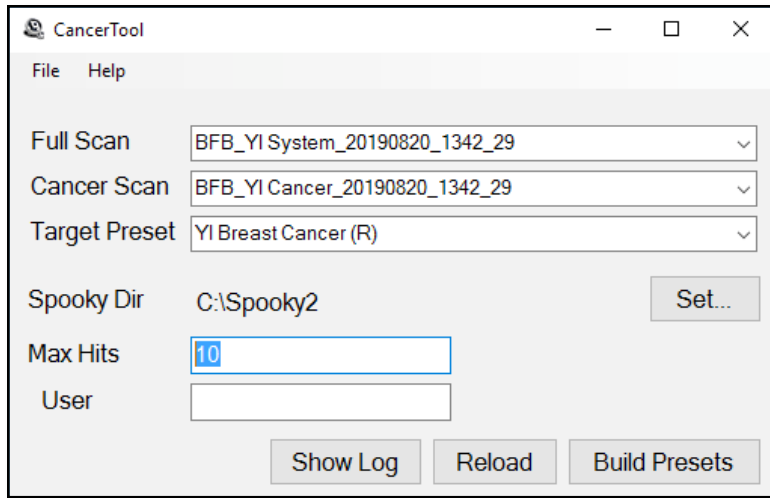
CancerTool

File Help

Full Scan BFB_YI System_20190820_1342_29

Cancer Scan BFB_YI Cancer_20190820_1342_29

Target Preset YI Breast Cancer (R)

Spooky Dir C:\Spooky2

Set...

Max Hits 10

User

Show Log

Reload

Build Presets